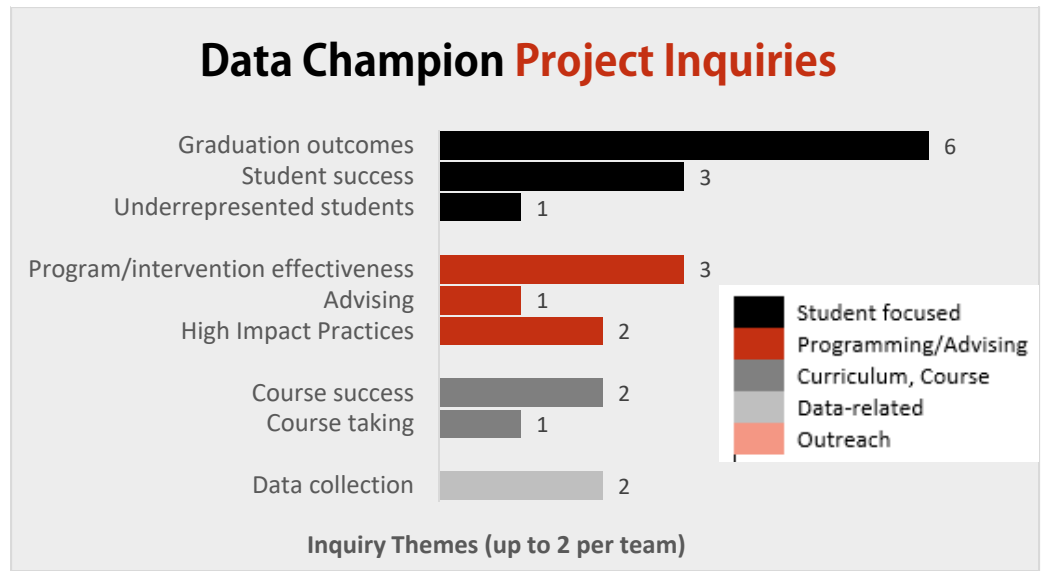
Data Champion Project Inquiries

Graduation outcomes 6
Student success 3
Underrepresented students 1

Program/intervention effectiveness 3
Advising 1
High Impact Practices 2

Course success 2
Course taking 1

Data collection 2

Student focused
Programming/Advising
Curriculum, Course
Data-related
Outreach

Inquiry Themes (up to 2 per team)